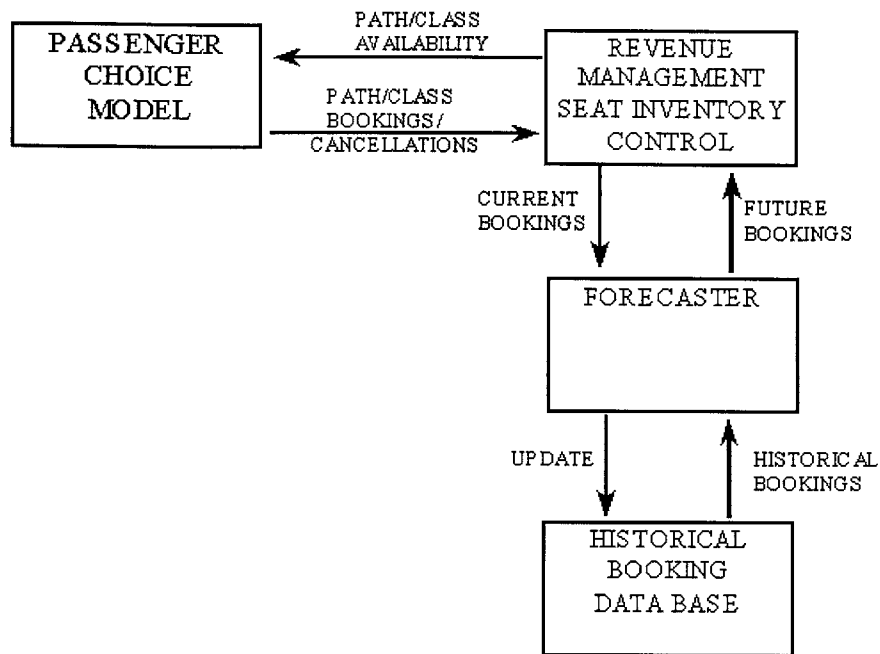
PASSENGER CHOICE MODEL

PATH/CLASS AVAILABILITY

PATH/CLASS BOOKINGS/ CANCELLATIONS

REVENUE MANAGEMENT SEAT INVENTORY CONTROL

CURRENT BOOKINGS

FUTURE BOOKINGS

FORECASTER

UPDATE

HISTORICAL BOOKINGS

HISTORICAL BOOKING DATA BASE